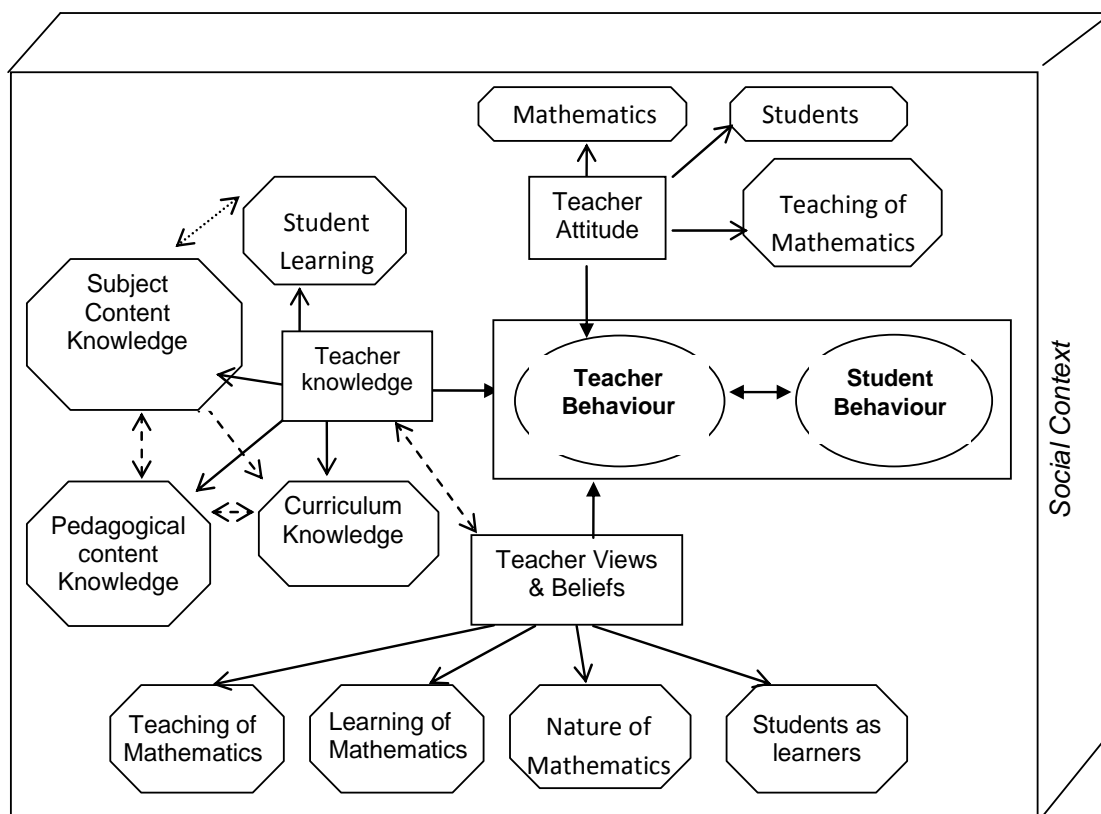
Mathematics

Students

Teacher Attitude

Teaching of Mathematics

Student Learning

Subject Content Knowledge

Teacher knowledge

Teacher Behaviour

Student Behaviour

Social Context

Pedagogical content Knowledge

Curriculum Knowledge

Teacher Views & Beliefs

Teaching of Mathematics

Learning of Mathematics

Nature of Mathematics

Students as learners